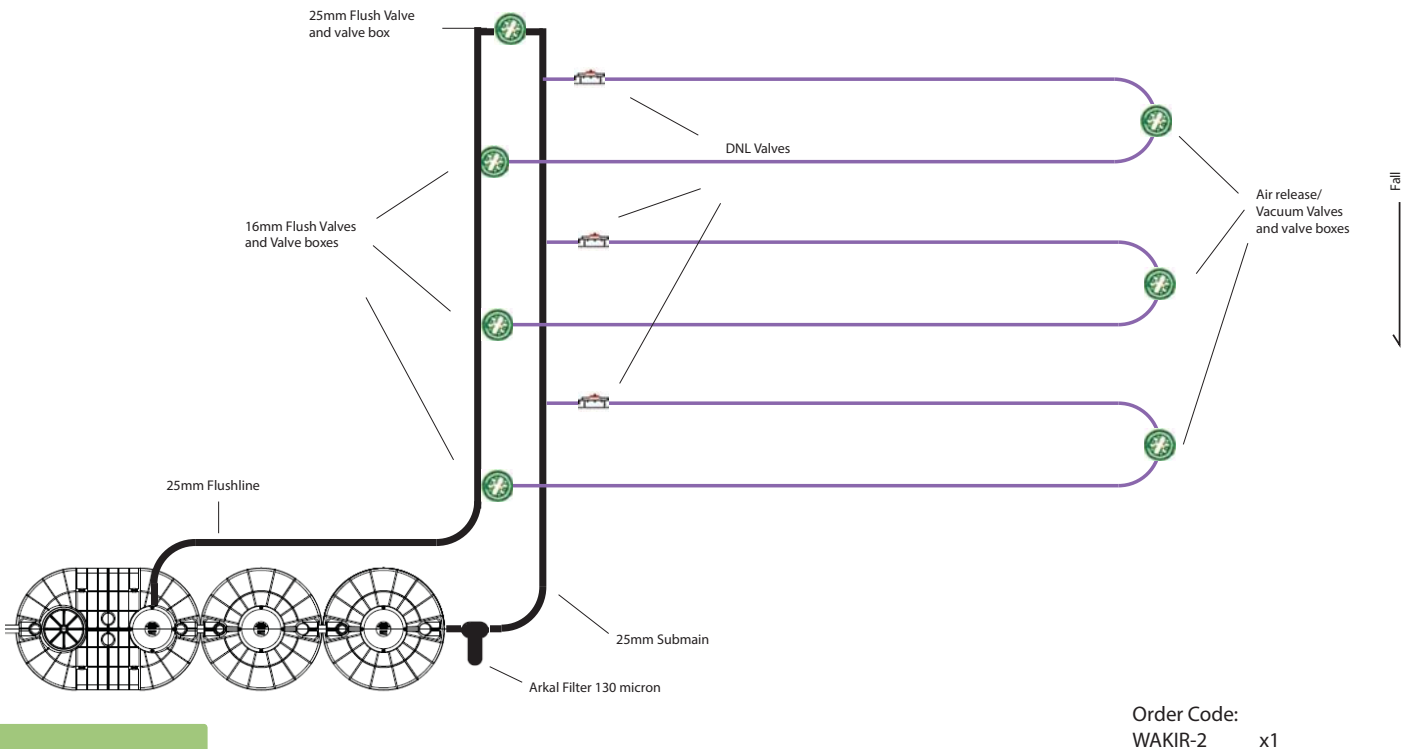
25mm Flush Valve and valve box

DNL Valves

16mm Flush Valves and Valve boxes

Air release/ Vacuum Valves and valve boxes

Fall

25mm Flushline

25mm Submain

Arkal Filter 130 micron

Order Code:
WAKIR-2 x1